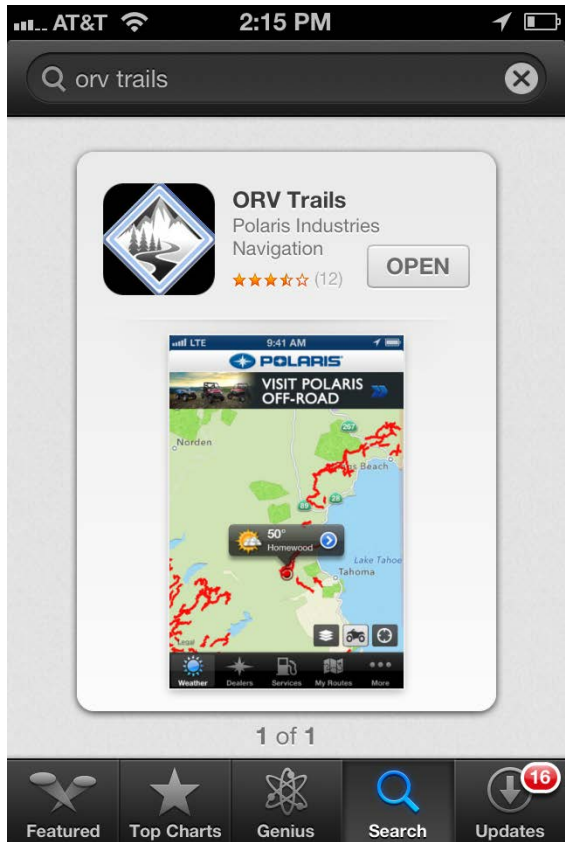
AT&T 2:15 PM

orv trails

ORV Trails
Polaris Industries
Navigation
(12)
OPEN

LTE 9:41 AM
POLARIS
VISIT POLARIS OFF-ROAD
Norden
267
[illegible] Beach
89
28
50°
Homewood
Lake Tahoe
Tahoma
Legal
Weather Dealers Services My Routes More

1 of 1

Featured Top Charts Genius Search 16 Updates